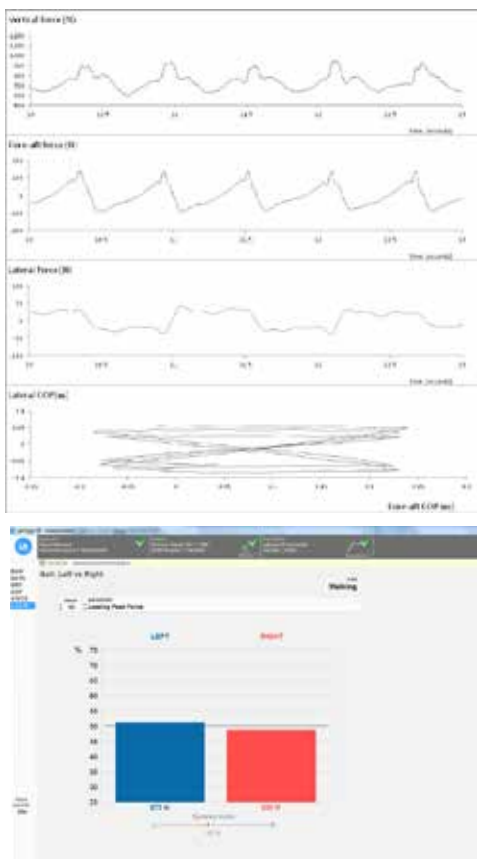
Vertical force (N)

Time (seconds)

Fore-aft force (N)

Time (seconds)

Lateral force (N)

Time (seconds)

Lateral COP(m)

Fore-aft COP(m)

Bar: Left vs Right

Walking

Loading Peak Force

LEFT

RIGHT

%

75

70

65

60

55

50

45

40

35

30

25

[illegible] N

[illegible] N